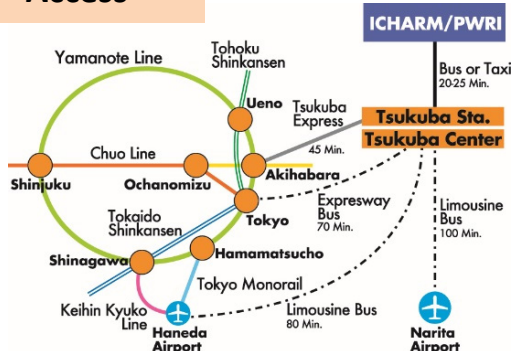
Access

ICHARM/PWRI

Bus or Taxi
20-25 Min.

Yamanote Line

Tohoku Shinkansen

Ueno

Tsukuba Express

Tsukuba Sta.
Tsukuba Center

45 Min.

Chuo Line

Shinjuku

Ochanomizu

Akihabara

Expressway Bus
70 Min.

Limousine Bus
100 Min.

Tokaido Shinkansen

Tokyo

Hamamatsucho

Shinagawa

Tokyo Monorail

Keihin Kyuko Line

Limousine Bus
80 Min.

Haneda Airport

Narita Airport